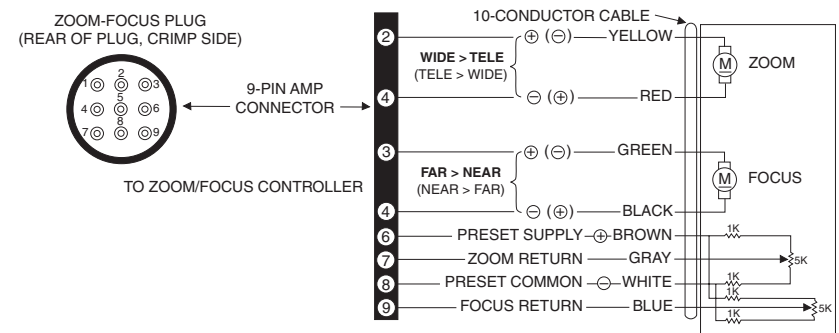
ZOOM-FOCUS PLUG
(REAR OF PLUG, CRIMP SIDE)

1 2 3
4 5 6
7 8 9

9-PIN AMP CONNECTOR

TO ZOOM/FOCUS CONTROLLER

10-CONDUCTOR CABLE

2
WIDE > TELE
(TELE > WIDE)
⊕ (⊖) — YELLOW
4
⊖ (⊕) — RED

M ZOOM

3
FAR > NEAR
(NEAR > FAR)
⊕ (⊖) — GREEN
4
⊖ (⊕) — BLACK

M FOCUS

6 PRESET SUPPLY ⊕ BROWN
7 ZOOM RETURN — GRAY
8 PRESET COMMON ⊖ WHITE
9 FOCUS RETURN — BLUE

1K
5K
1K
1K
5K
1K